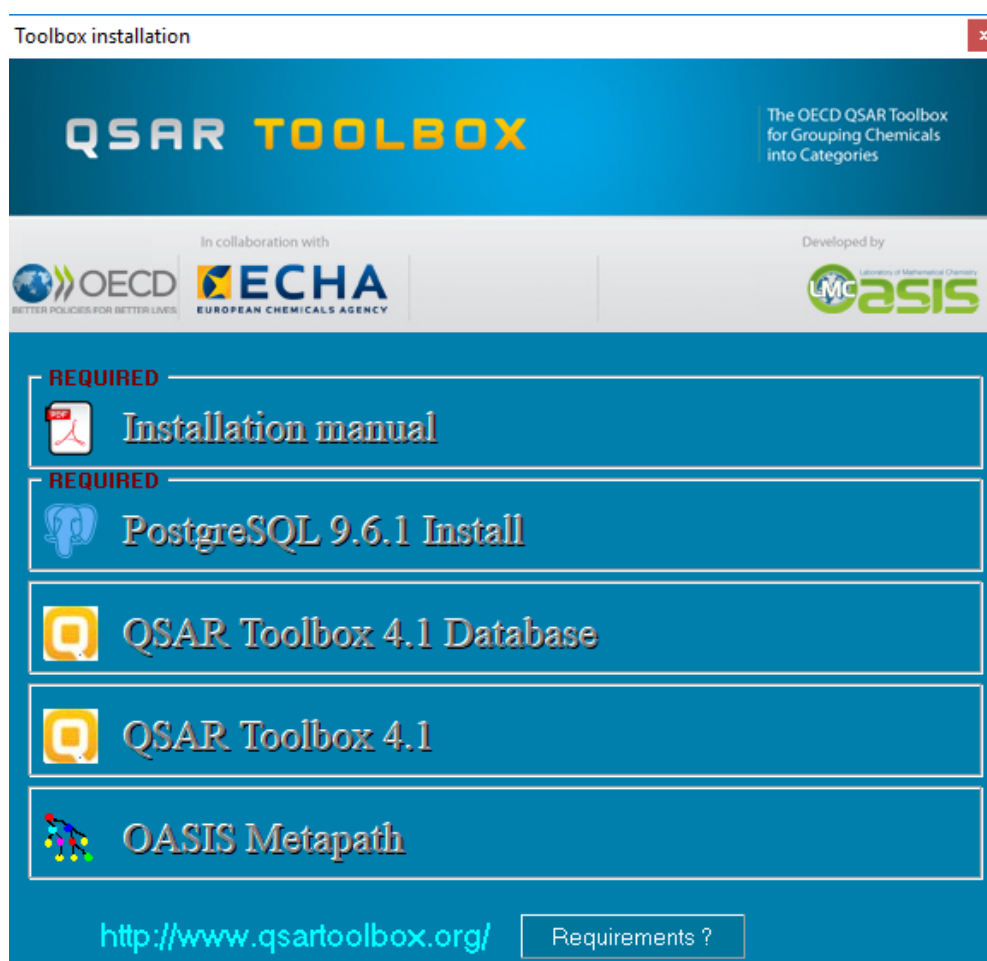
Toolbox installation

QSAR TOOLBOX

The OECD QSAR Toolbox for Grouping Chemicals into Categories

In collaboration with

OECD
BETTER POLICIES FOR BETTER LIVES

ECHA
EUROPEAN CHEMICALS AGENCY

Developed by

Laboratory of Mathematical Chemistry
LMC OASIS

REQUIRED
PDF
Installation manual

REQUIRED
PostgreSQL 9.6.1 Install

QSAR Toolbox 4.1 Database

QSAR Toolbox 4.1

OASIS Metapath

http://www.qsartoolbox.org/

Requirements ?